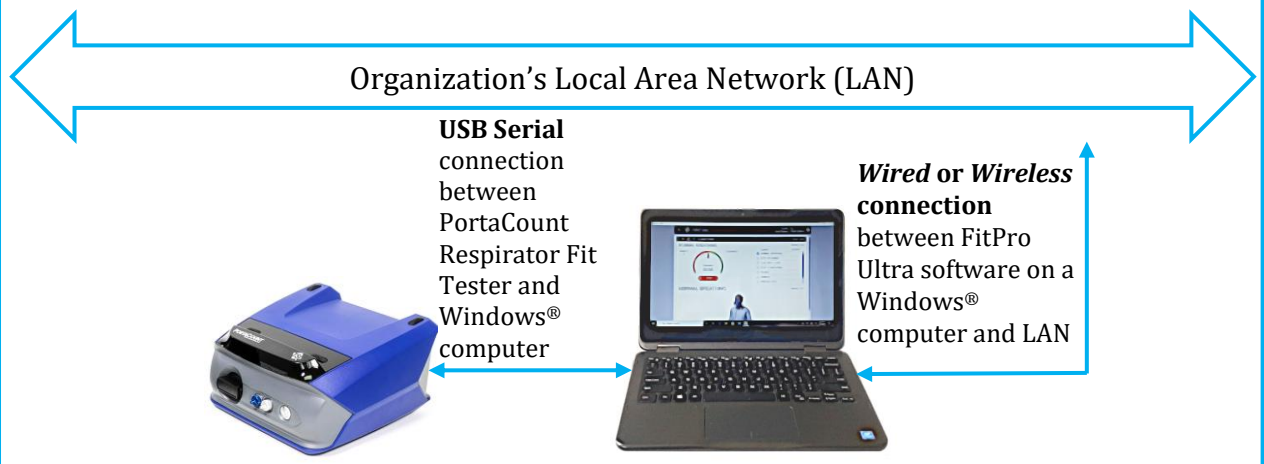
Organization's Local Area Network (LAN)

**USB Serial** connection between PortaCount Respirator Fit Tester and Windows® computer

***Wired* or *Wireless* connection** between FitPro Ultra software on a Windows® computer and LAN